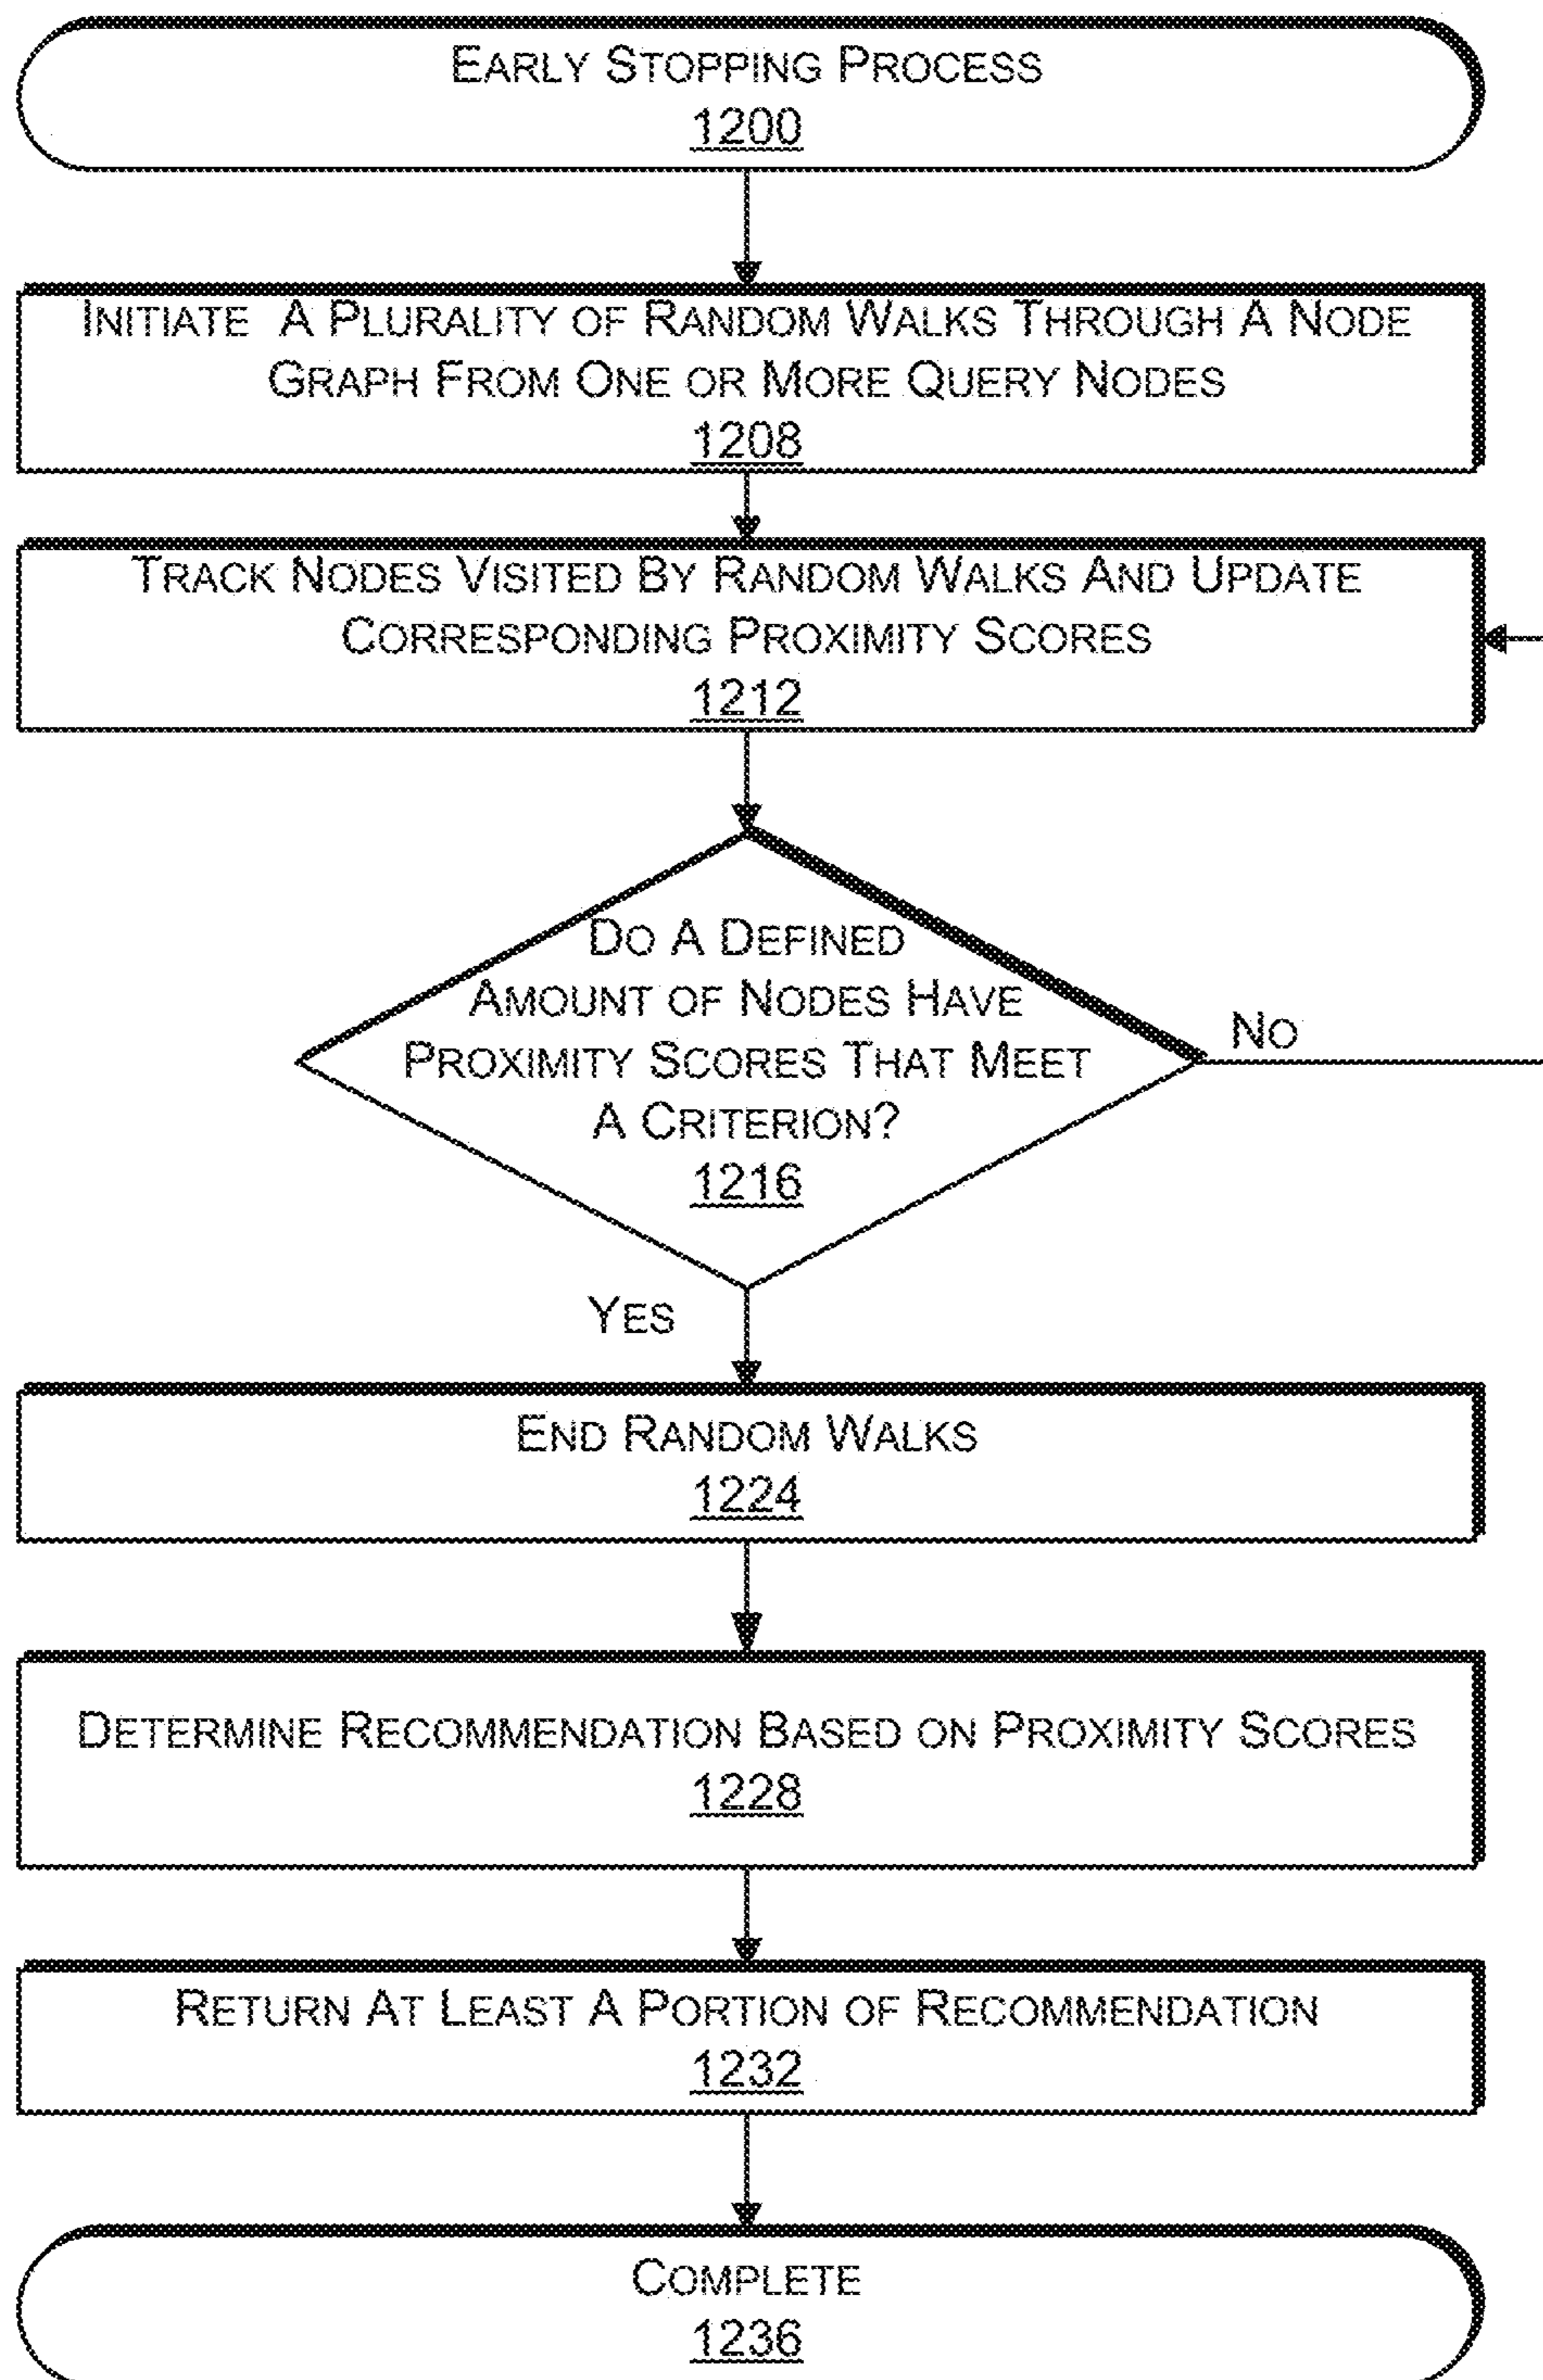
EARLY STOPPING PROCESS
1200

INITIATE A PLURALITY OF RANDOM WALKS THROUGH A NODE GRAPH FROM ONE OR MORE QUERY NODES
1208

TRACK NODES VISITED BY RANDOM WALKS AND UPDATE CORRESPONDING PROXIMITY SCORES
1212

DO A DEFINED AMOUNT OF NODES HAVE PROXIMITY SCORES THAT MEET A CRITERION?
1216

NO

YES

END RANDOM WALKS
1224

DETERMINE RECOMMENDATION BASED ON PROXIMITY SCORES
1228

RETURN AT LEAST A PORTION OF RECOMMENDATION
1232

COMPLETE
1236